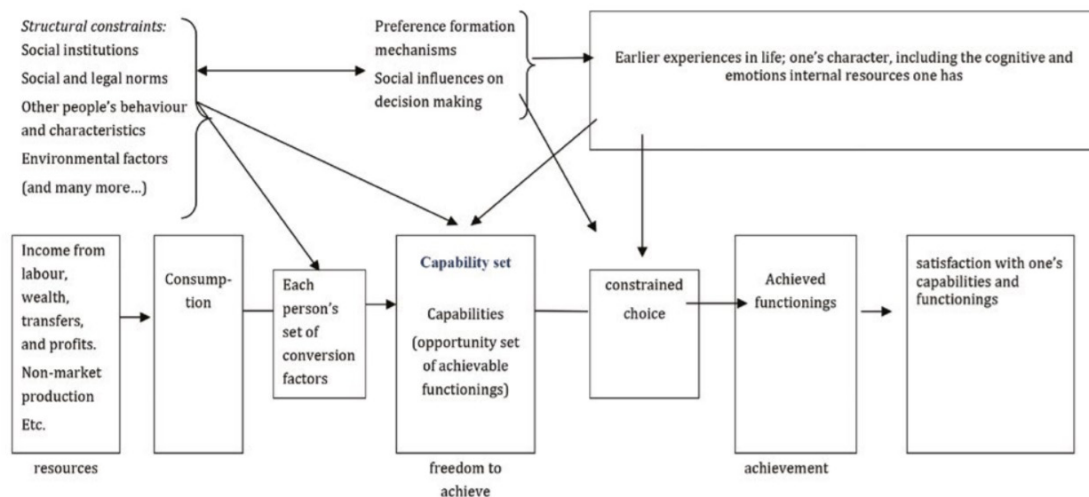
Structural constraints:
Social institutions
Social and legal norms
Other people's behaviour and characteristics
Environmental factors
(and many more...)

Preference formation mechanisms
Social influences on decision making

Earlier experiences in life; one's character, including the cognitive and emotions internal resources one has

Income from labour, wealth, transfers, and profits. Non-market production Etc.

Consumption

Each person's set of conversion factors

Capability set

Capabilities (opportunity set of achievable functionings)

constrained choice

Achieved functionings

satisfaction with one's capabilities and functionings

resources

freedom to achieve

achievement